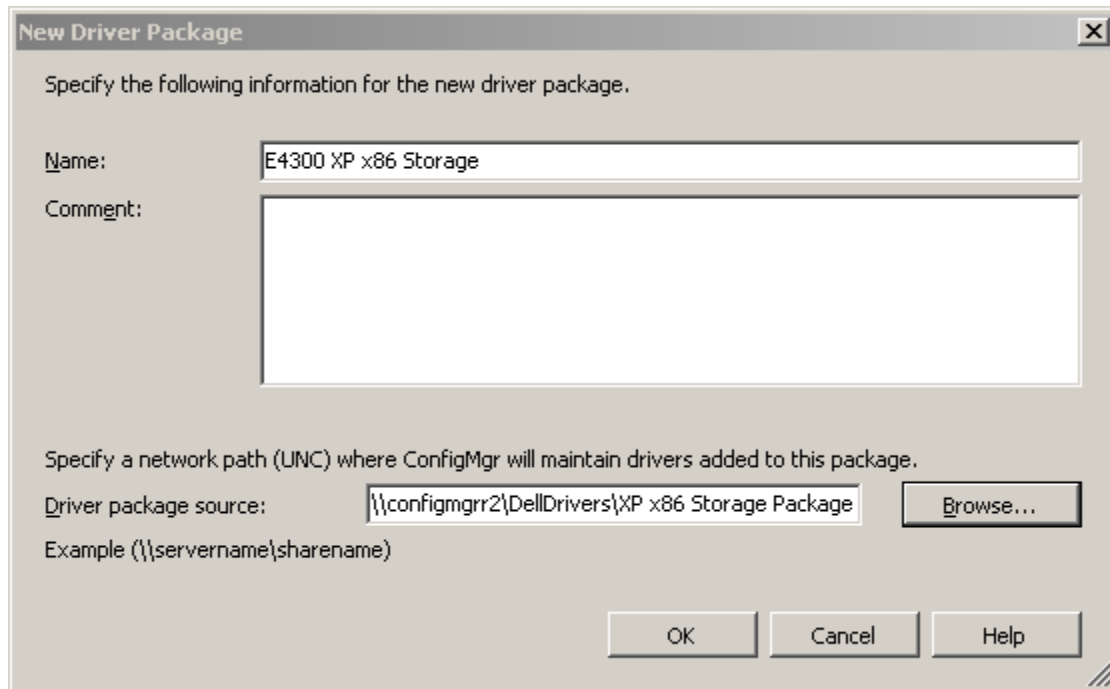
New Driver Package

×

Specify the following information for the new driver package.

Name: E4300 XP x86 Storage

Comment:

Specify a network path (UNC) where ConfigMgr will maintain drivers added to this package.

Driver package source: \\configmgrr2\DellDrivers\XP x86 Storage Package

Browse...

Example (\\servername\sharename)

OK

Cancel

Help